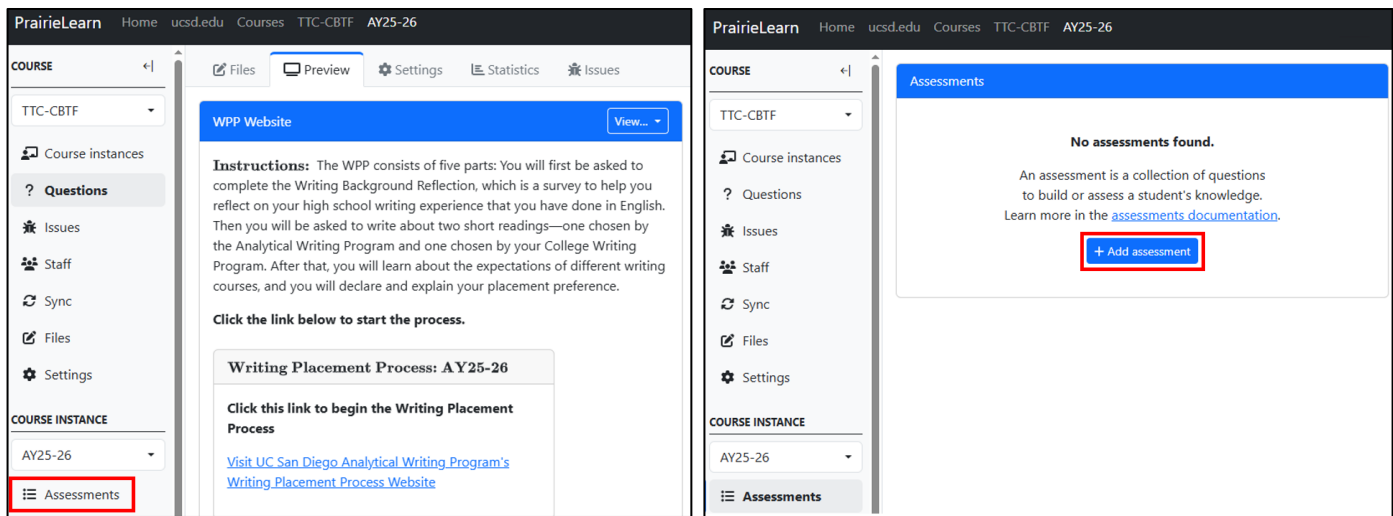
PrairieLearn Home ucsd.edu Courses TTC-CBTF AY25-26

COURSE

TTC-CBTF

Course instances

Questions

Issues

Staff

Sync

Files

Settings

COURSE INSTANCE

AY25-26

Assessments

Files Preview Settings Statistics Issues

WPP Website View...

Instructions: The WPP consists of five parts: You will first be asked to complete the Writing Background Reflection, which is a survey to help you reflect on your high school writing experience that you have done in English. Then you will be asked to write about two short readings—one chosen by the Analytical Writing Program and one chosen by your College Writing Program. After that, you will learn about the expectations of different writing courses, and you will declare and explain your placement preference.

Click the link below to start the process.

Writing Placement Process: AY25-26

Click this link to begin the Writing Placement Process

Visit UC San Diego Analytical Writing Program's Writing Placement Process Website

PrairieLearn Home ucsd.edu Courses TTC-CBTF AY25-26

COURSE

TTC-CBTF

Course instances

Questions

Issues

Staff

Sync

Files

Settings

COURSE INSTANCE

AY25-26

Assessments

Assessments

No assessments found.

An assessment is a collection of questions to build or assess a student's knowledge. Learn more in the assessments documentation.

+ Add assessment